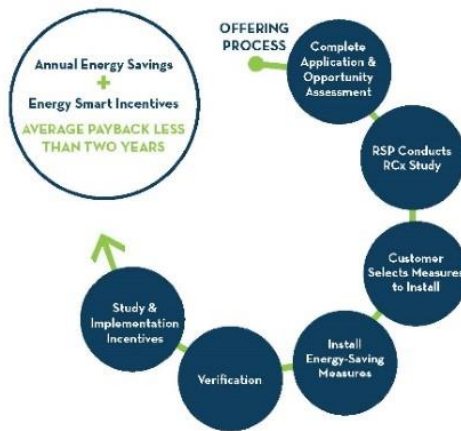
Annual Energy Savings
+
Energy Smart Incentives
AVERAGE PAYBACK LESS THAN TWO YEARS

OFFERING PROCESS

Complete Application & Opportunity Assessment

RSP Conducts RCx Study

Customer Selects Measures to Install

Install Energy-Saving Measures

Verification

Study & Implementation Incentives